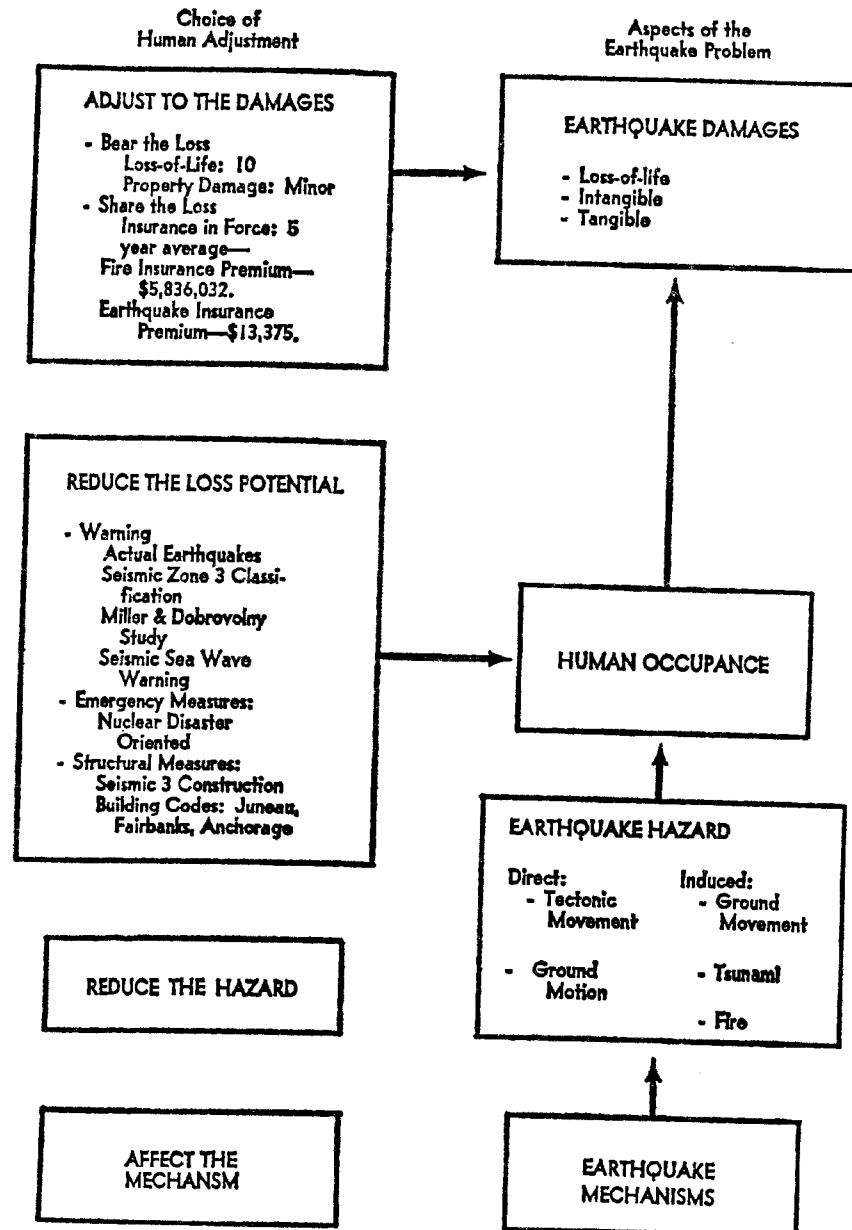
Choice of Human Adjustment

Aspects of the Earthquake Problem

ADJUST TO THE DAMAGES

- Bear the Loss
Loss-of-Life: 10
Property Damage: Minor
- Share the Loss
Insurance in Force: 5 year average—
Fire Insurance Premium—$5,836,032.
Earthquake Insurance Premium—$13,375.

EARTHQUAKE DAMAGES

- Loss-of-life
- Intangible
- Tangible

REDUCE THE LOSS POTENTIAL

- Warning
Actual Earthquakes
Seismic Zone 3 Classification
Miller & Dobrovolny Study
Seismic Sea Wave Warning
- Emergency Measures:
Nuclear Disaster Oriented
- Structural Measures:
Seismic 3 Construction
Building Codes: Juneau, Fairbanks, Anchorage

HUMAN OCCUPANCE

EARTHQUAKE HAZARD

Direct:
- Tectonic Movement
- Ground Motion

Induced:
- Ground Movement
- Tsunami
- Fire

REDUCE THE HAZARD

AFFECT THE MECHANSM

EARTHQUAKE MECHANISMS